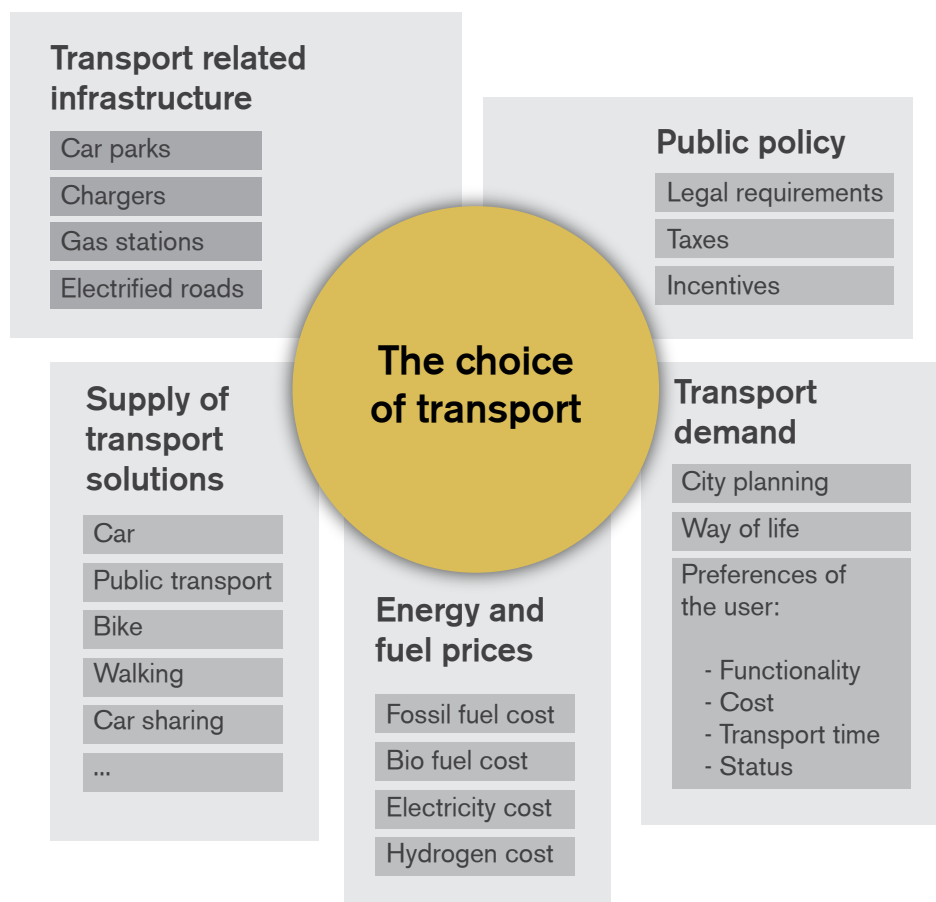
Transport related infrastructure

Car parks

Chargers

Gas stations

Electrified roads

Public policy

Legal requirements

Taxes

Incentives

The choice of transport

Supply of transport solutions

Car

Public transport

Bike

Walking

Car sharing

...

Transport demand

City planning

Way of life

Preferences of the user:

- Functionality
- Cost
- Transport time
- Status

Energy and fuel prices

Fossil fuel cost

Bio fuel cost

Electricity cost

Hydrogen cost